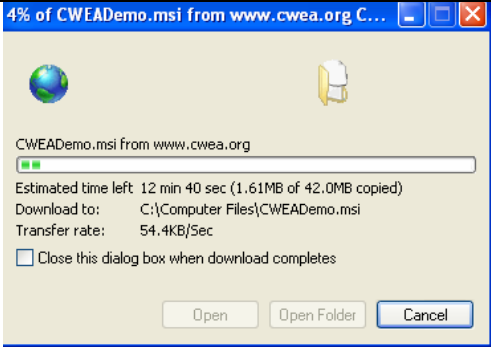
4% of CWEADemo.msi from www.cwea.org C...

CWEADemo.msi from www.cwea.org

Estimated time left 12 min 40 sec (1.61MB of 42.0MB copied)
Download to: C:\Computer Files\CWEADemo.msi
Transfer rate: 54.4KB/Sec

Close this dialog box when download completes

Open
Open Folder
Cancel